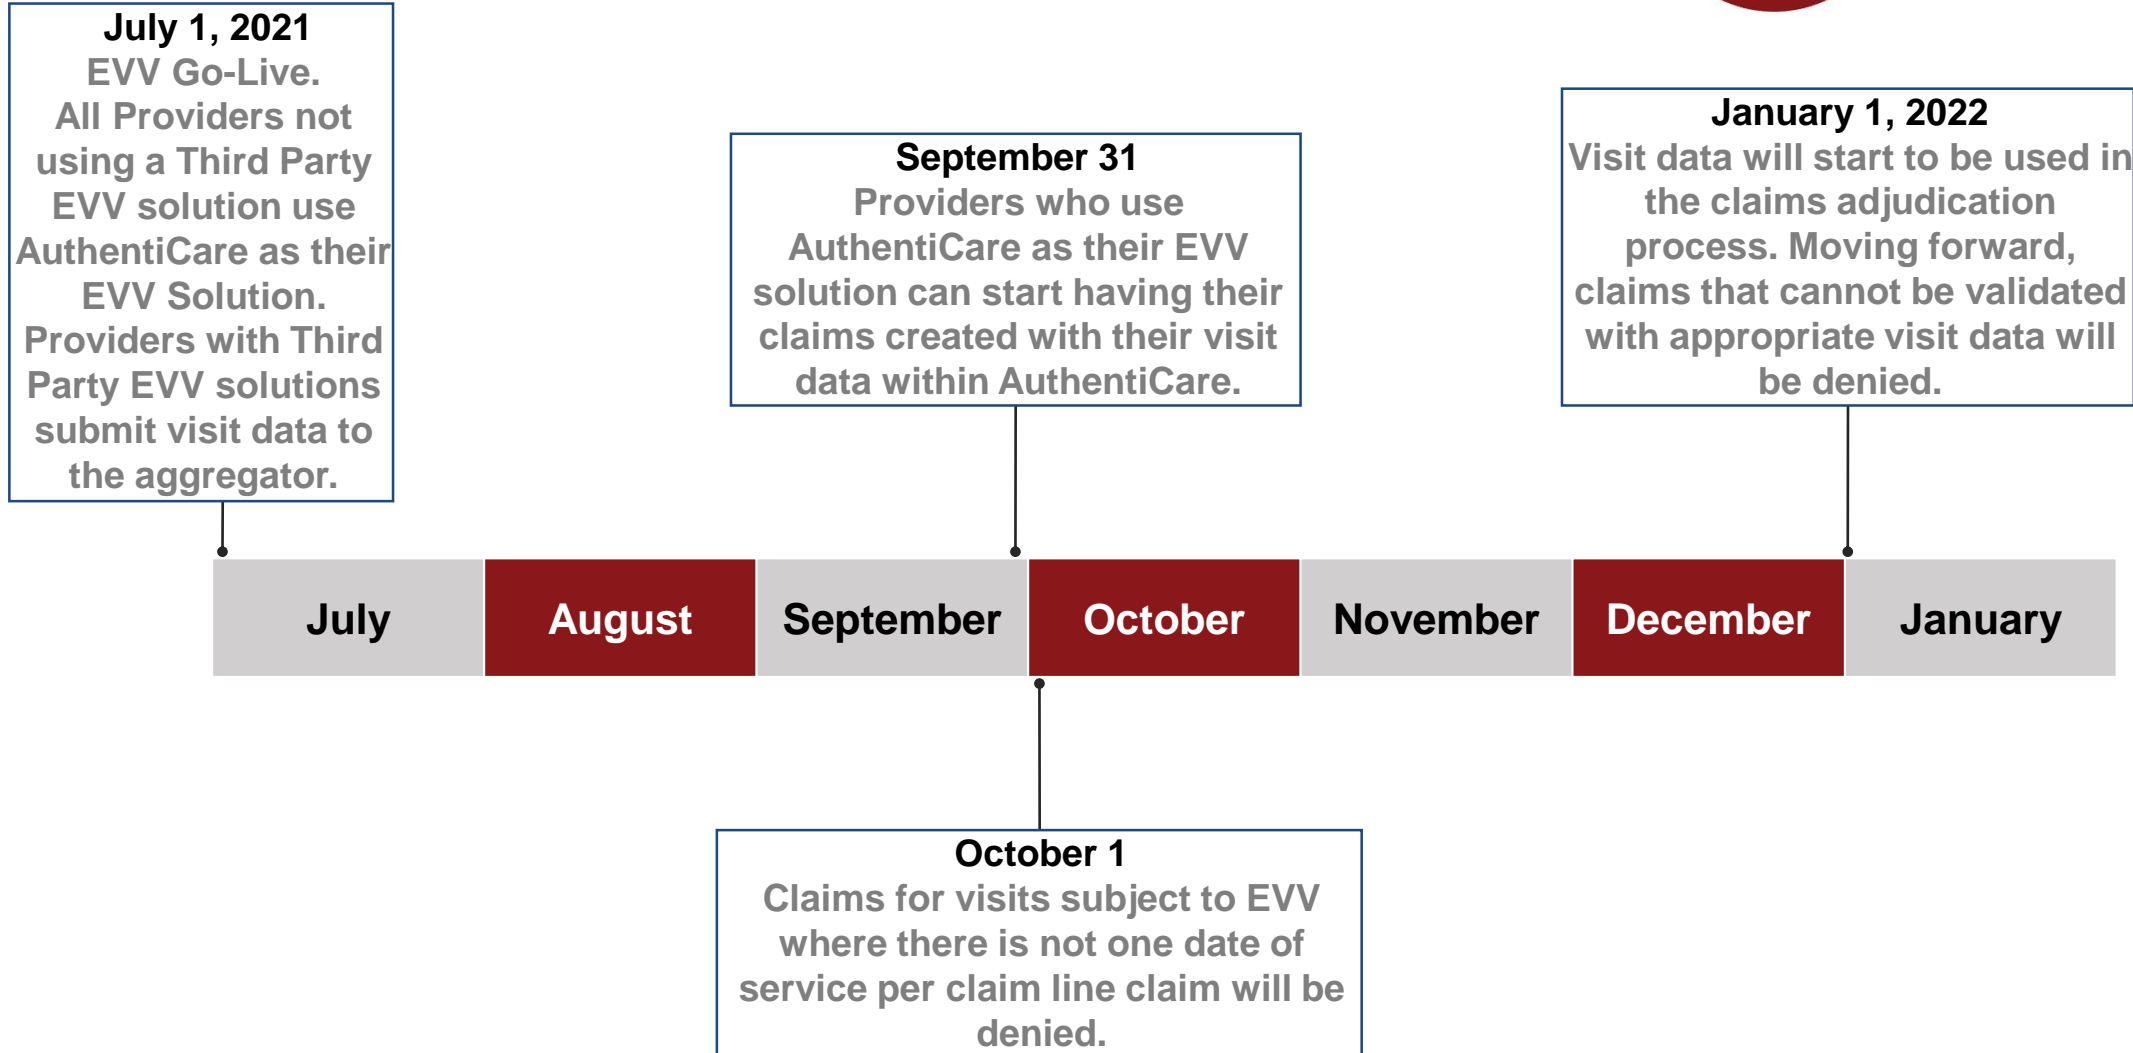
July 1, 2021
EVV Go-Live.
All Providers not using a Third Party EVV solution use AuthentiCare as their EVV Solution.
Providers with Third Party EVV solutions submit visit data to the aggregator.

September 31
Providers who use AuthentiCare as their EVV solution can start having their claims created with their visit data within AuthentiCare.

January 1, 2022
Visit data will start to be used in the claims adjudication process. Moving forward, claims that cannot be validated with appropriate visit data will be denied.

| July | August | September | October | November | December | January |
|---|---|---|---|---|---|---|

October 1
Claims for visits subject to EVV where there is not one date of service per claim line claim will be denied.